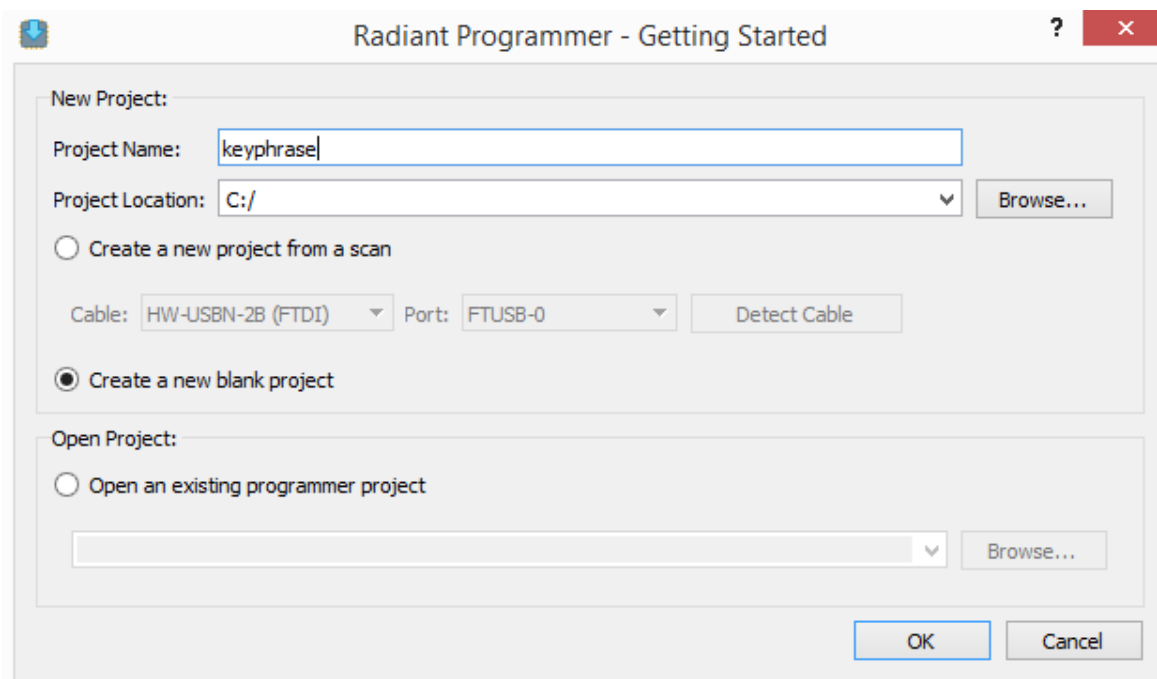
Radiant Programmer - Getting Started

?

New Project:

Project Name: keyphrase

Project Location: C:/

Browse...

Create a new project from a scan

Cable: HW-USBN-2B (FTDI) Port: FTUSB-0 Detect Cable

Create a new blank project

Open Project:

Open an existing programmer project

Browse...

OK Cancel